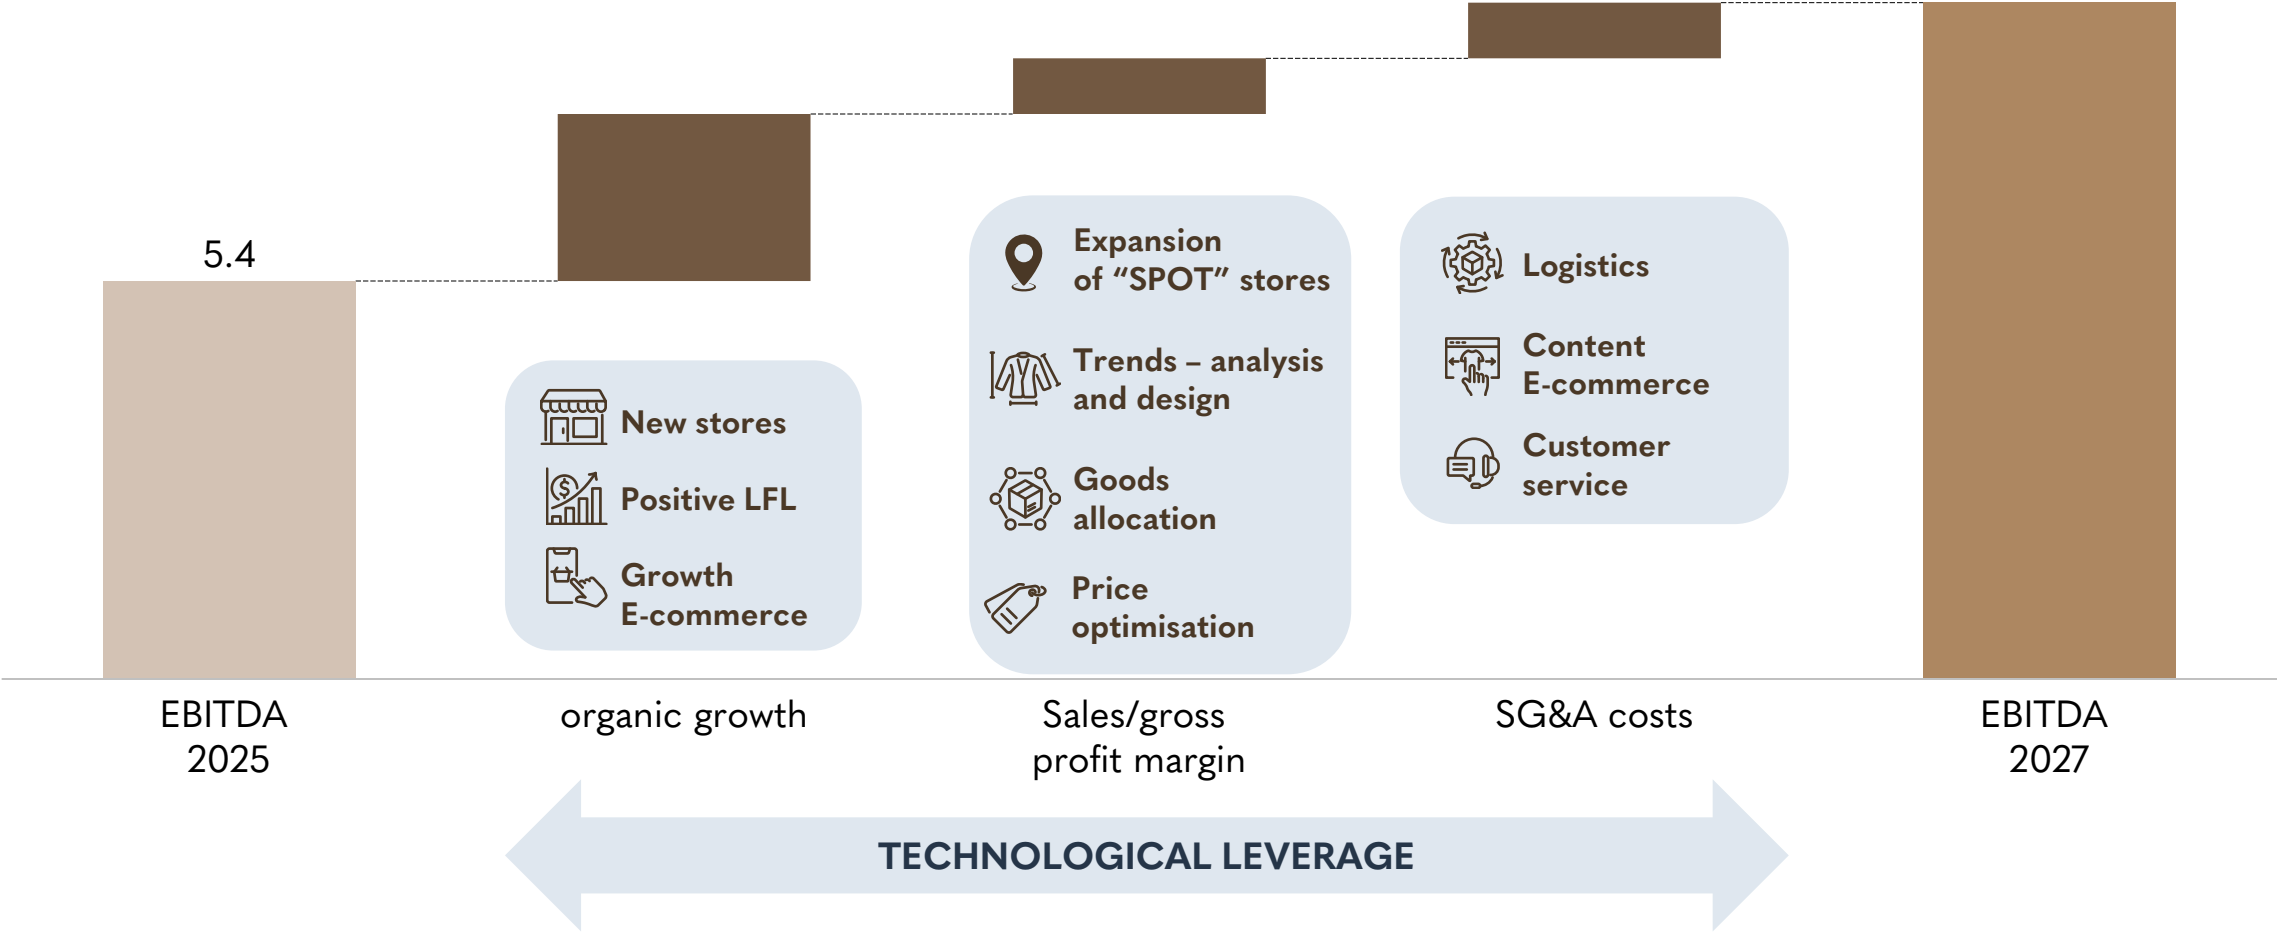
5.4

New stores

Positive LFL

Growth E-commerce

Expansion of “SPOT” stores

Trends – analysis and design

Goods allocation

Price optimisation

Logistics

Content E-commerce

Customer service

EBITDA 2025

organic growth

Sales/gross profit margin

SG&A costs

EBITDA 2027

TECHNOLOGICAL LEVERAGE